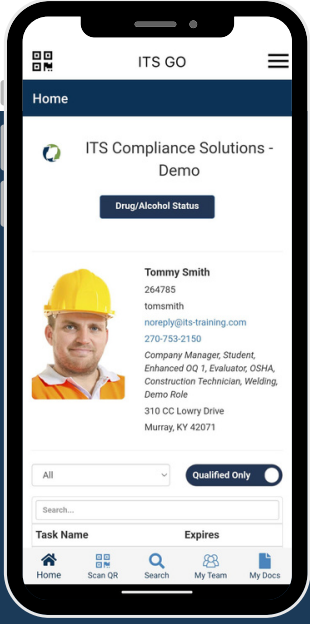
ITS GO

Home

ITS Compliance Solutions - Demo

Drug/Alcohol Status

Tommy Smith
264785
tomsmith
noreply@its-training.com
270-753-2150
Company Manager, Student, Enhanced OQ 1, Evaluator, OSHA, Construction Technician, Welding, Demo Role
310 CC Lowry Drive
Murray, KY 42071

All

Qualified Only

Search...

| Task Name | Expires |
|---|---|

Home Scan QR Search My Team My Docs